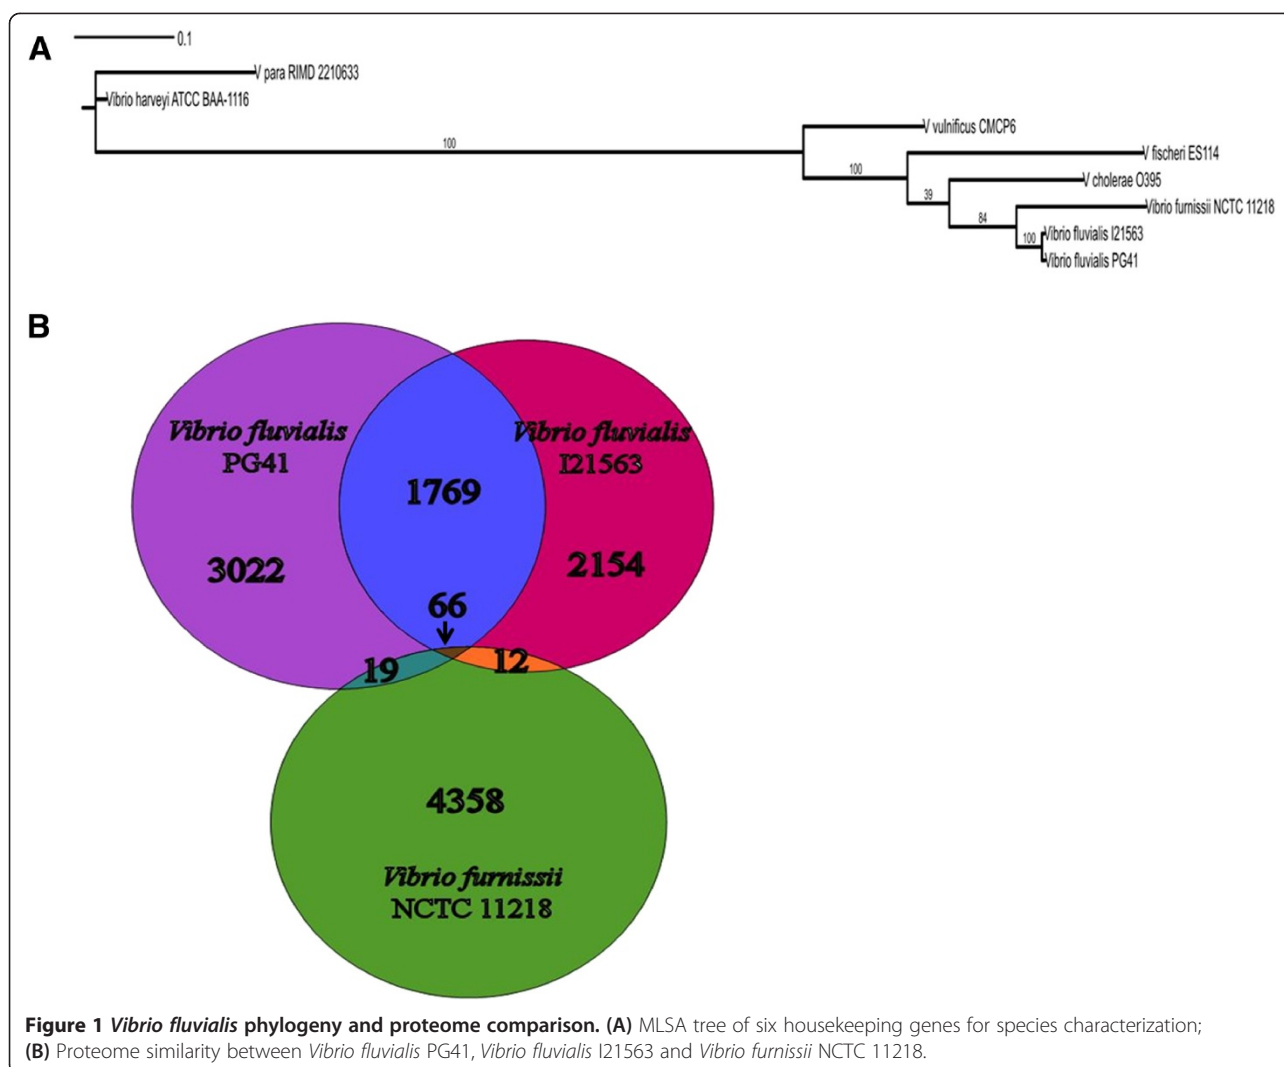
A

0.1

V para RIMD 2210633

Vibrio harveyi ATCC BAA-1116

100

V vulnificus CMCP6

V fischeri ES114

100

V cholerae O395

39

Vibrio furnissii NCTC 11218

84

100

Vibrio fluvialis I21563

Vibrio fluvialis PG41

B

Vibrio fluvialis PG41

Vibrio fluvialis I21563

1769

3022

2154

66

19

12

4358

Vibrio furnissii NCTC 11218

**Figure 1** ***Vibrio fluvialis*** **phylogeny and proteome comparison. (A)** MLSA tree of six housekeeping genes for species characterization; **(B)** Proteome similarity between *Vibrio fluvialis* PG41, *Vibrio fluvialis* I21563 and *Vibrio furnissii* NCTC 11218.